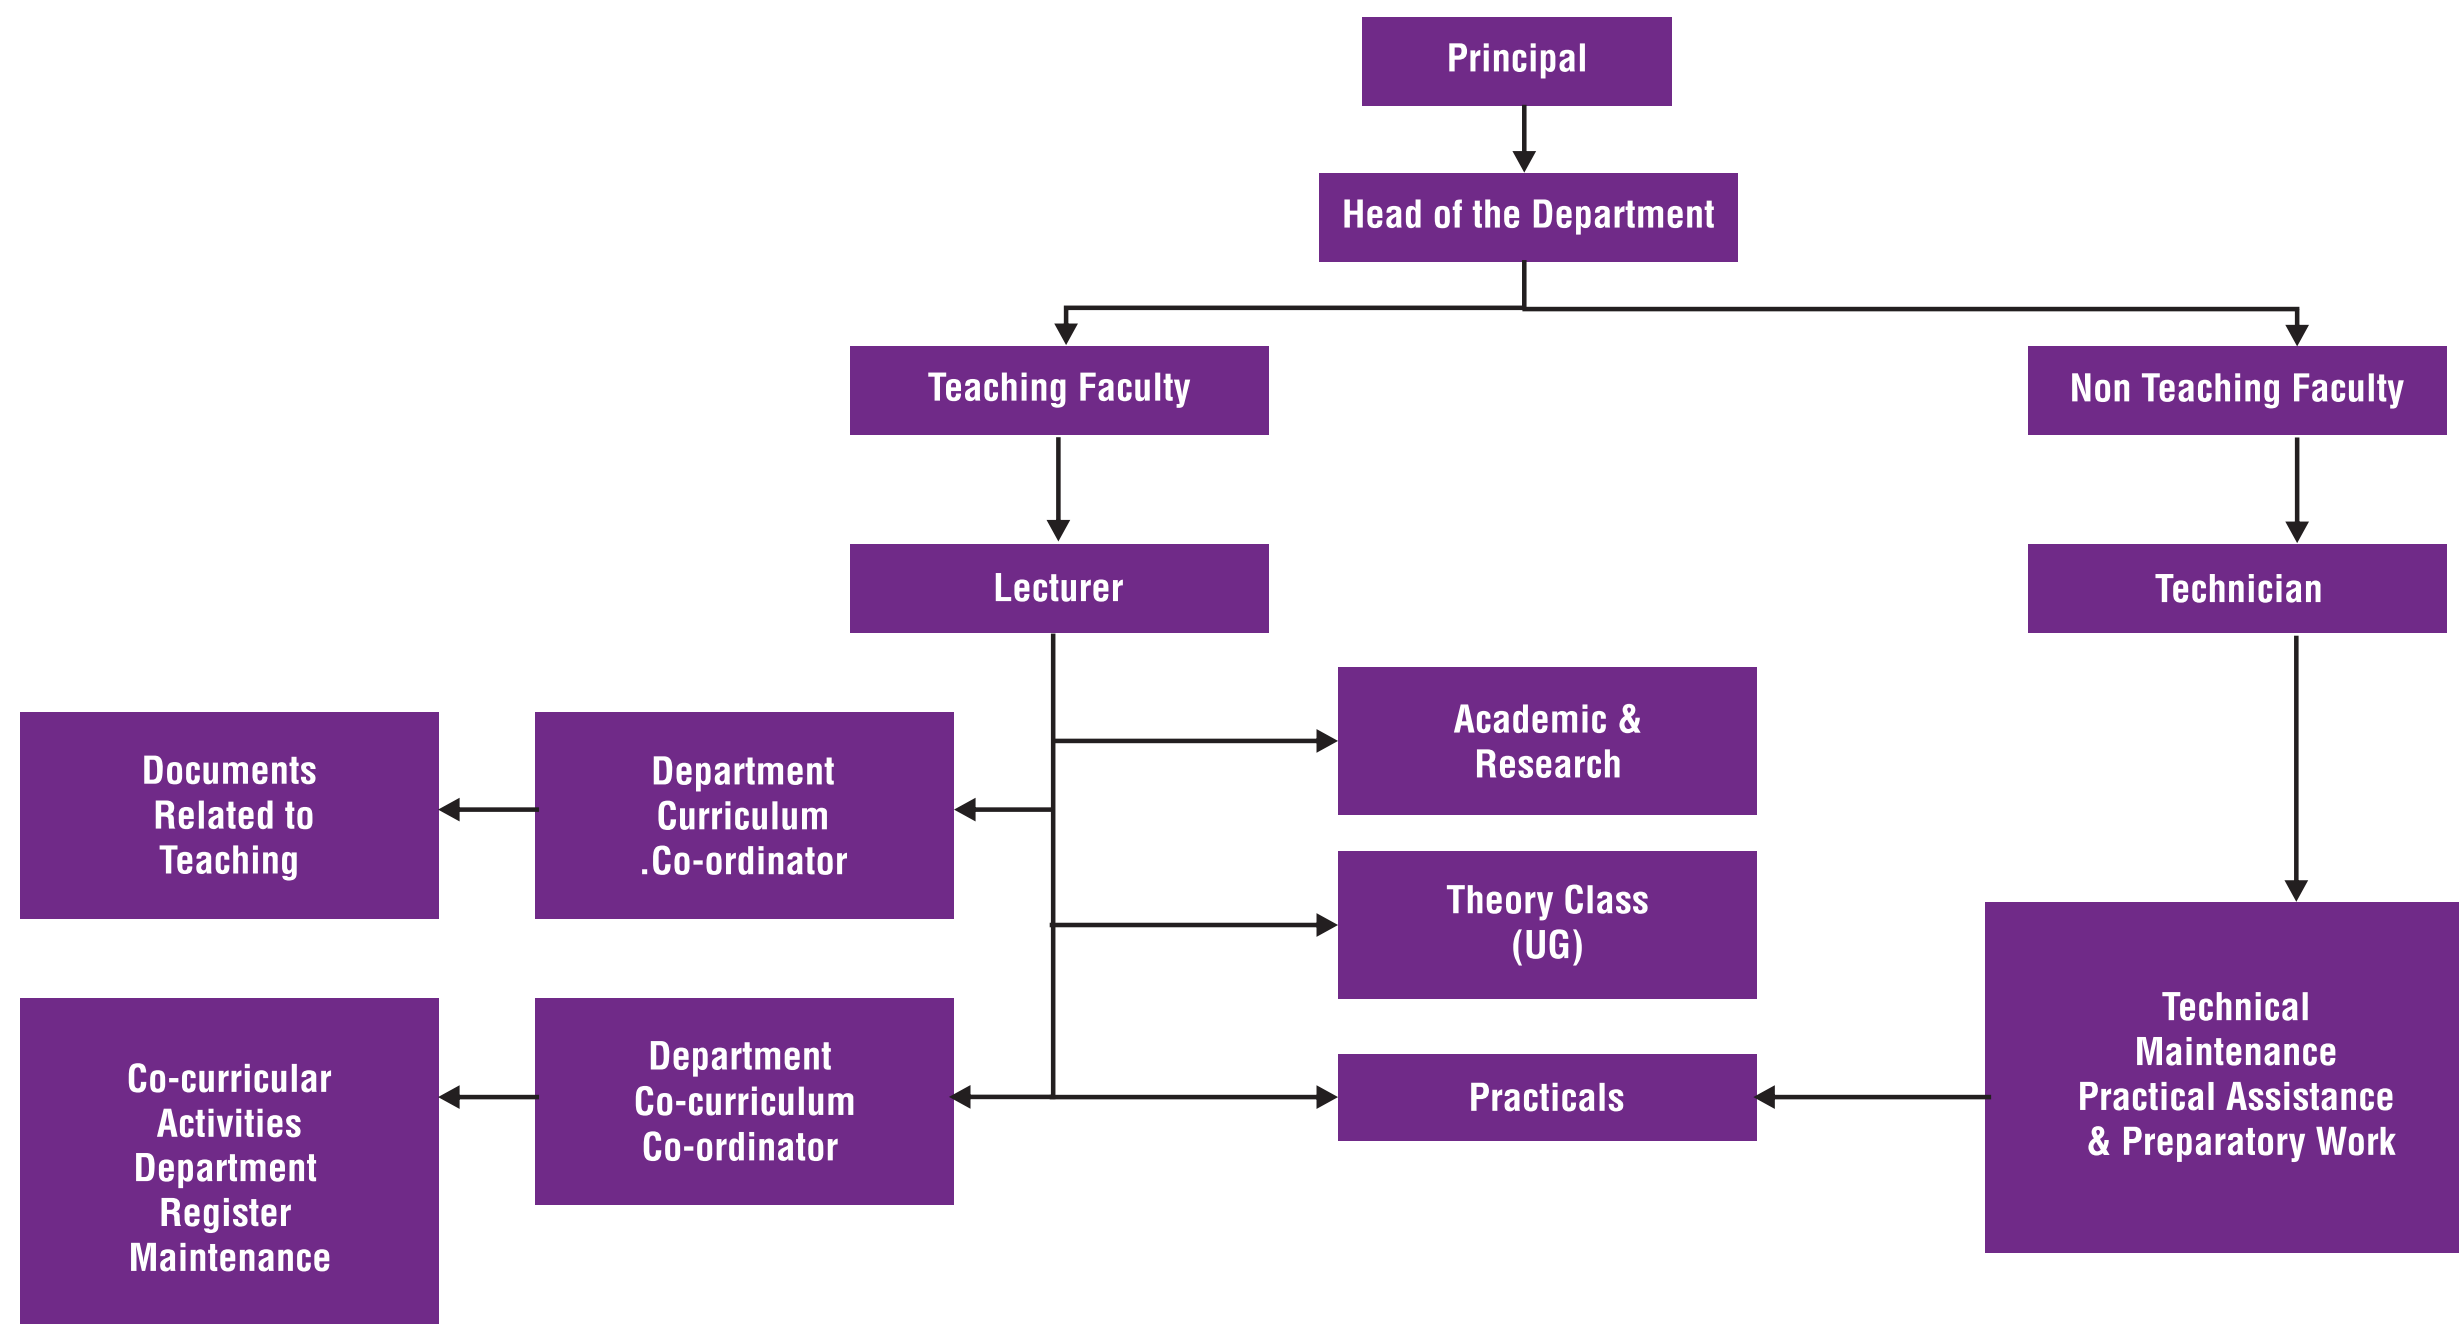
Principal

Head of the Department

Teaching Faculty

Non Teaching Faculty

Lecturer

Technician

Academic & Research

Documents Related to Teaching

Department Curriculum .Co-ordinator

Theory Class (UG)

Technical Maintenance Practical Assistance & Preparatory Work

Co-curricular Activities Department Register Maintenance

Department Co-curriculum Co-ordinator

Practicals